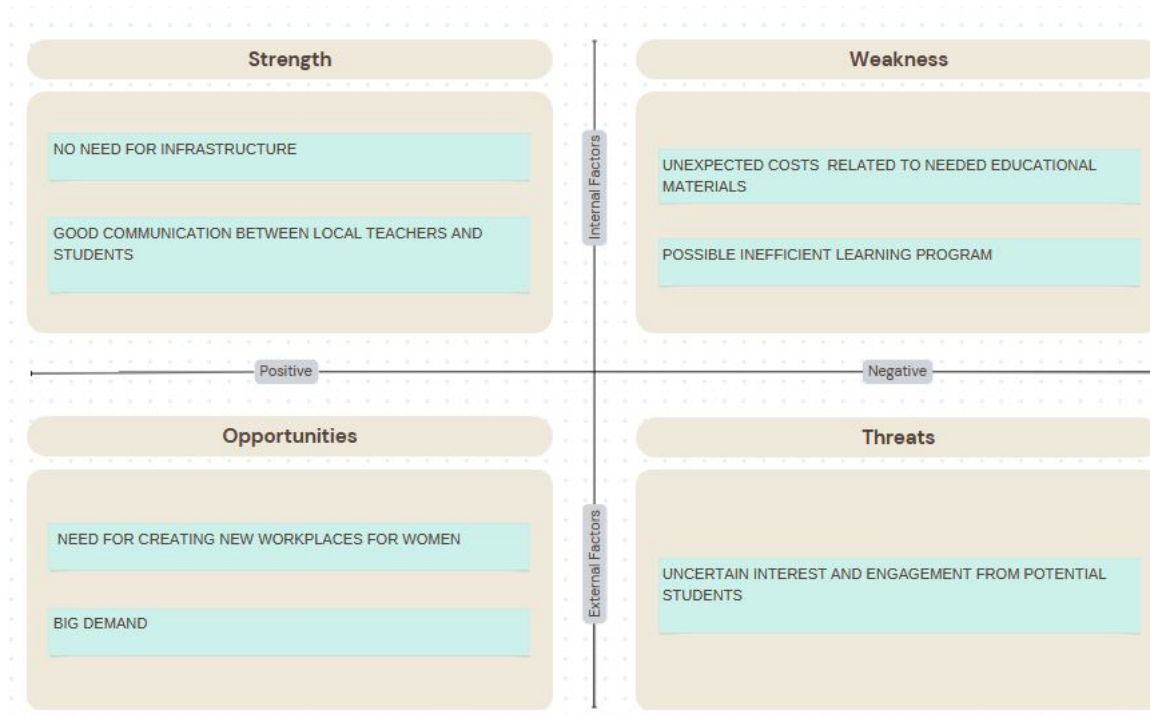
Strength

NO NEED FOR INFRASTRUCTURE

GOOD COMMUNICATION BETWEEN LOCAL TEACHERS AND STUDENTS

Internal Factors

Weakness

UNEXPECTED COSTS RELATED TO NEEDED EDUCATIONAL MATERIALS

POSSIBLE INEFFICIENT LEARNING PROGRAM

Positive

Negative

Opportunities

NEED FOR CREATING NEW WORKPLACES FOR WOMEN

BIG DEMAND

External Factors

Threats

UNCERTAIN INTEREST AND ENGAGEMENT FROM POTENTIAL STUDENTS